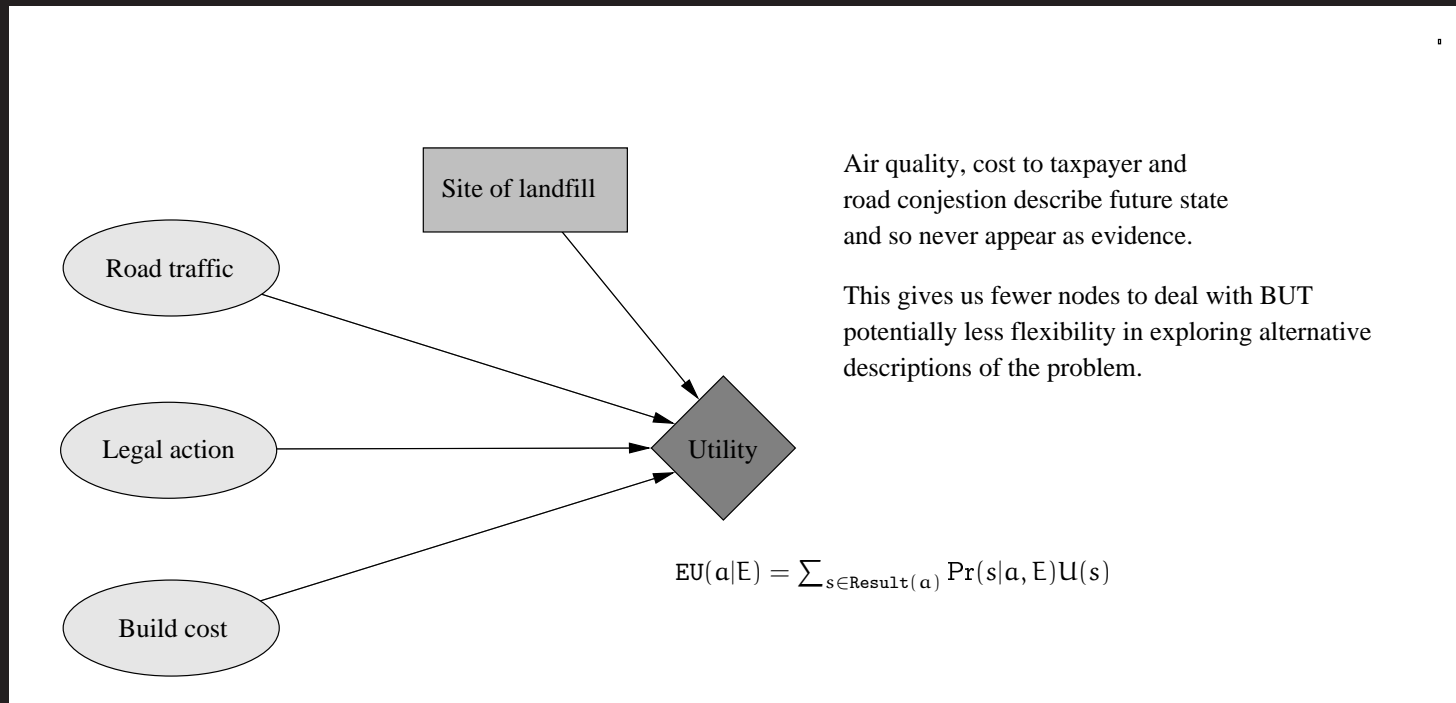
Site of landfill

Road traffic

Legal action

Utility

Build cost

Air quality, cost to taxpayer and road conjestion describe future state and so never appear as evidence.

This gives us fewer nodes to deal with BUT potentially less flexibility in exploring alternative descriptions of the problem.

$\mathtt{EU}(a|E) = \sum_{s \in \mathtt{Result}(a)} \mathtt{Pr}(s|a, E)U(s)$